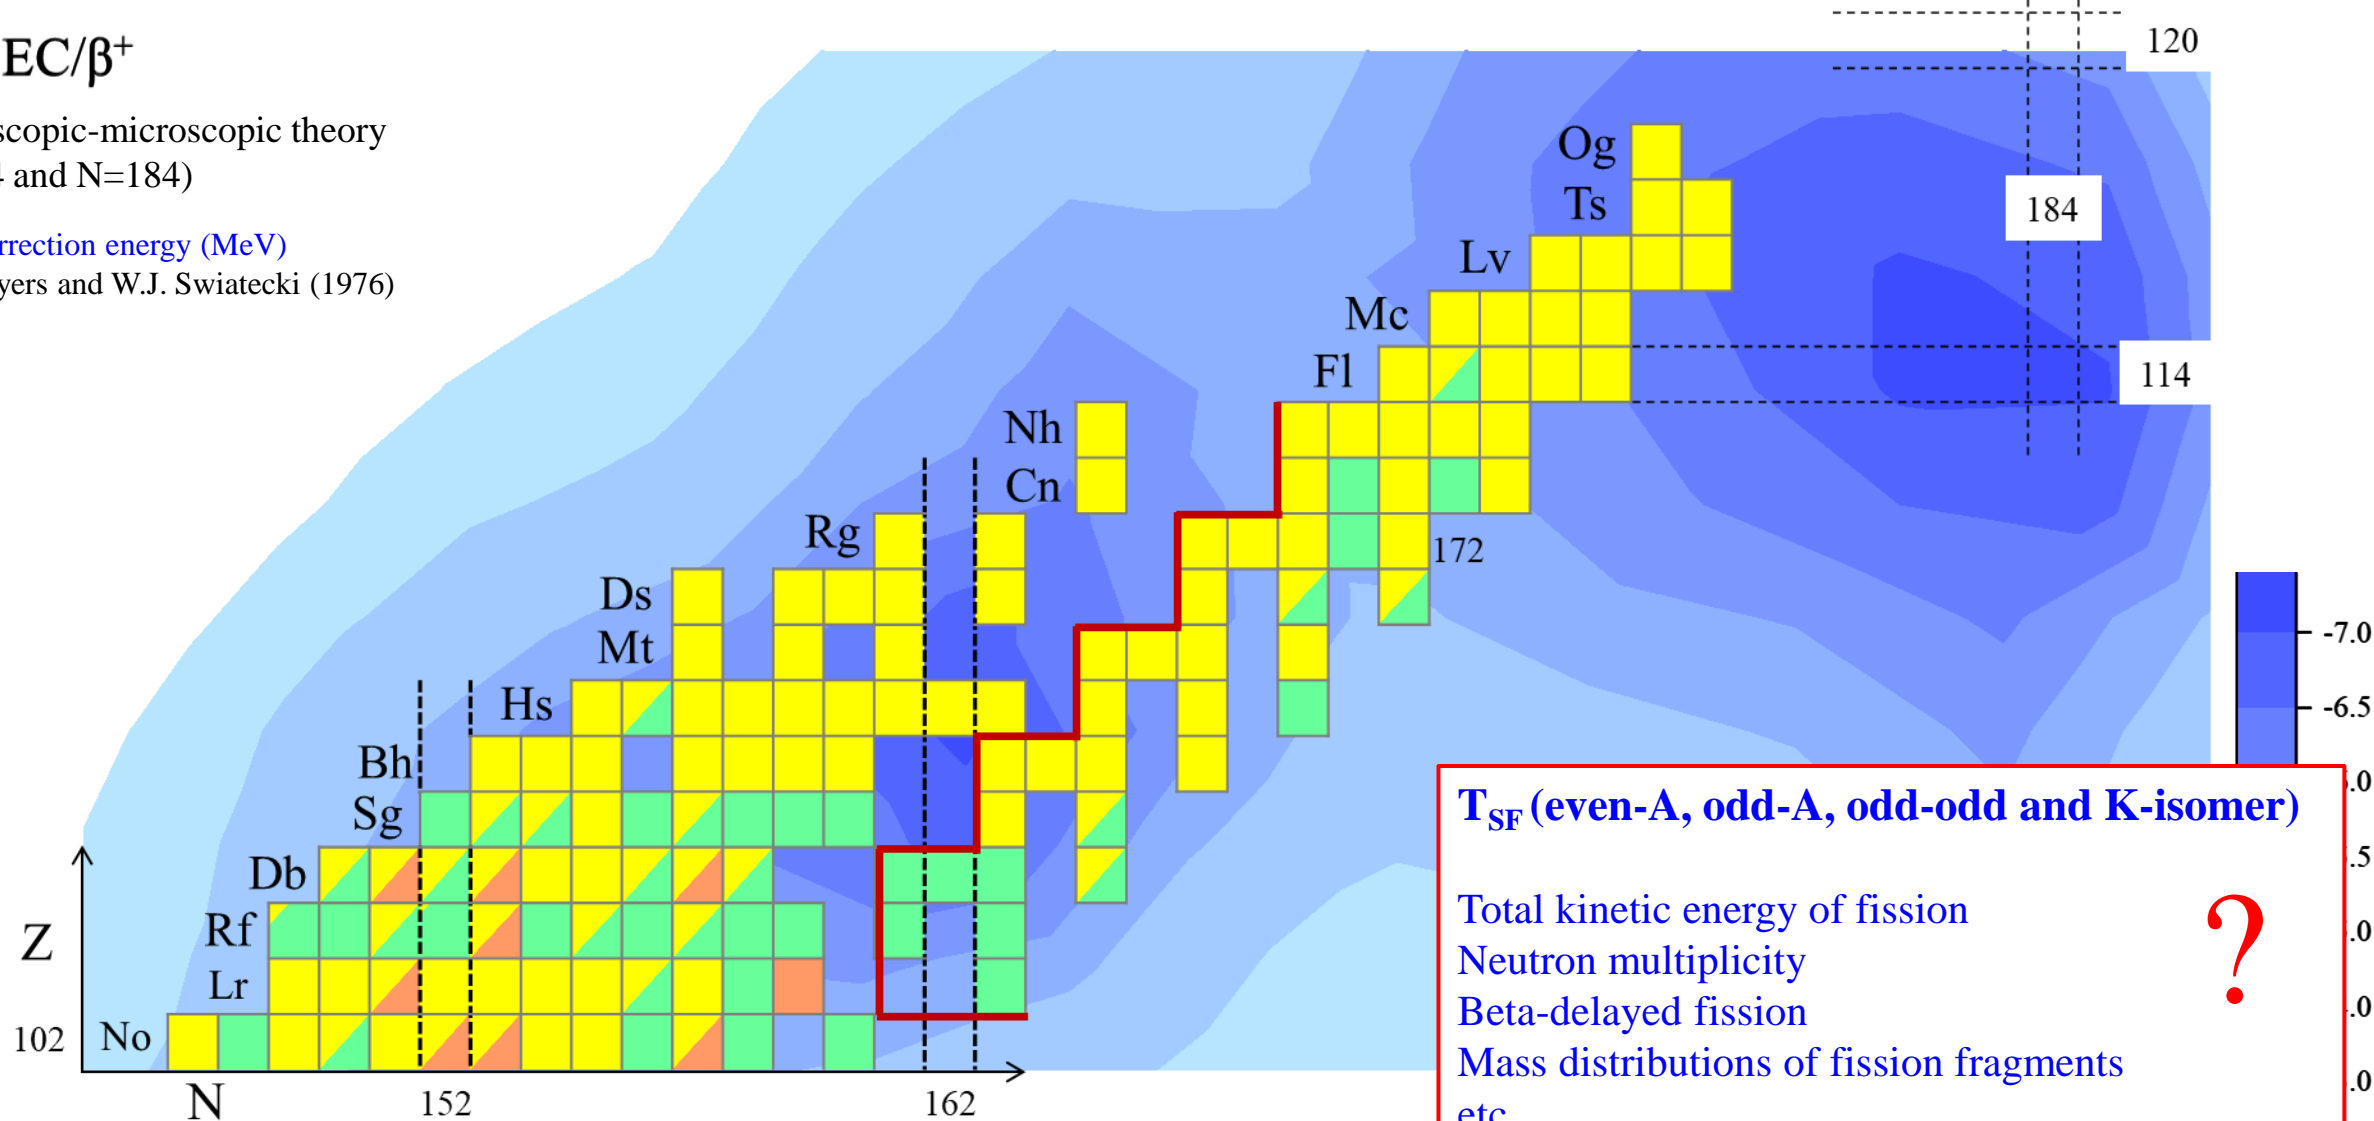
EC/β$^+$

scopic-microscopic theory
and N=184)

rrection energy (MeV)
yers and W.J. Swiatecki (1976)

120

Og
Ts
184
Lv
Mc
Fl
114
Nh
Cn
Rg
172
Ds
Mt
Hs
Bh
Sg
Db
Rf
Lr
Z
102
No
N
152
162

-7.0
-6.5
.0
.5
.0
.0
.0

T$_{SF}$ (even-A, odd-A, odd-odd and K-isomer)

Total kinetic energy of fission
Neutron multiplicity
Beta-delayed fission
Mass distributions of fission fragments
etc.

?